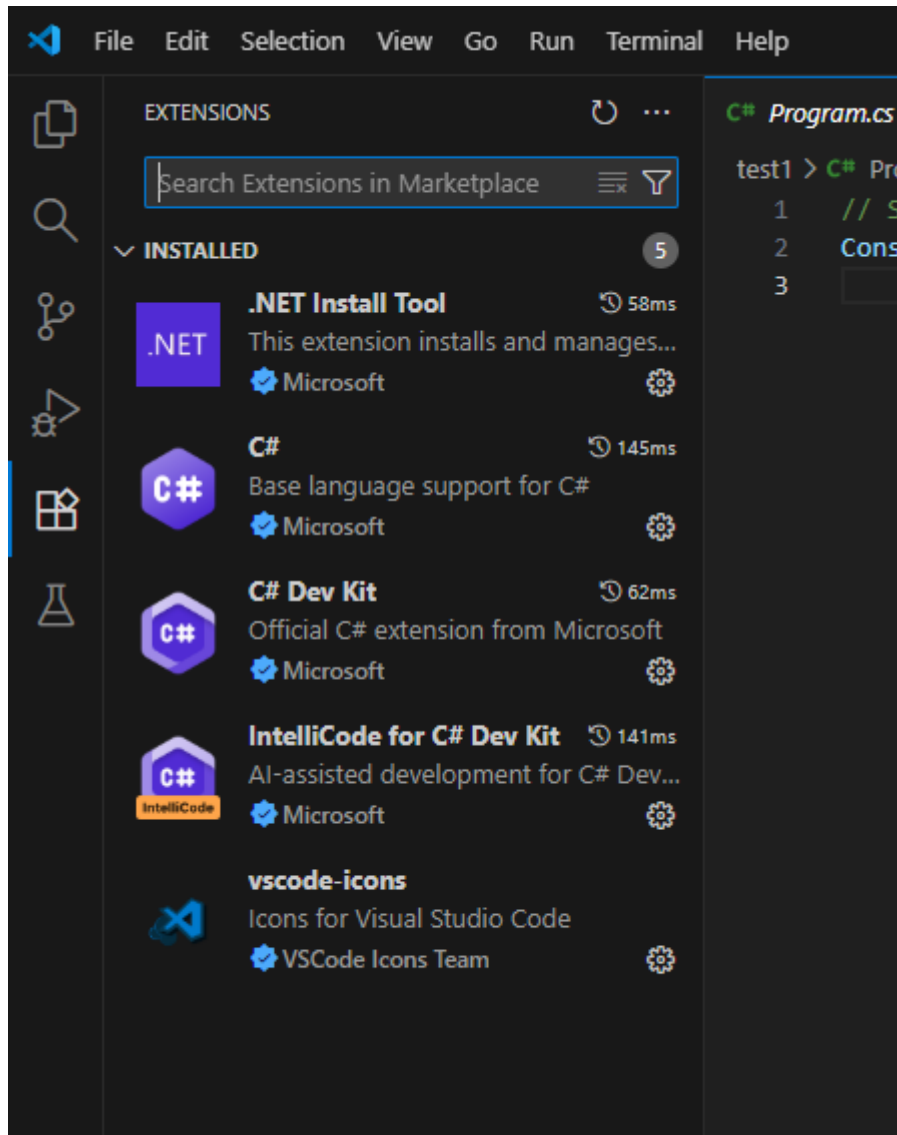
File Edit Selection View Go Run Terminal Help

EXTENSIONS

Search Extensions in Marketplace

INSTALLED 5

.NET

.NET Install Tool 58ms
This extension installs and manages...
Microsoft

C#

C# 145ms
Base language support for C#
Microsoft

C#

C# Dev Kit 62ms
Official C# extension from Microsoft
Microsoft

C#
IntelliCode

IntelliCode for C# Dev Kit 141ms
AI-assisted development for C# Dev...
Microsoft

vscode-icons
Icons for Visual Studio Code
VSCode Icons Team

C# Program.cs

test1 > C# Pr

1 // S
2 Cons
3